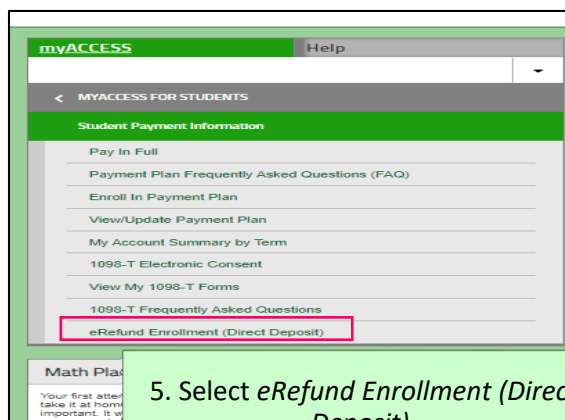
myACCESS

Help

< MYACCESS FOR STUDENTS

Student Payment Information

Pay In Full

Payment Plan Frequently Asked Questions (FAQ)

Enroll In Payment Plan

View/Update Payment Plan

My Account Summary by Term

1098-T Electronic Consent

View My 1098-T Forms

1098-T Frequently Asked Questions

eRefund Enrollment (Direct Deposit)

Math Pla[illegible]

Your first atte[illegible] take it at hom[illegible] important. It w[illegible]

5. Select *eRefund Enrollment (Direc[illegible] Deposit)*